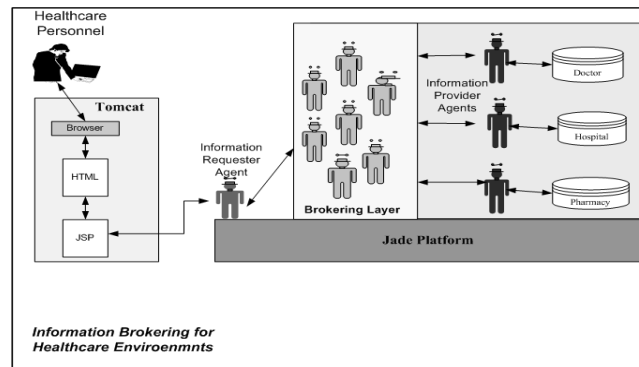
Healthcare Personnel

Tomcat

Browser

HTML

JSP

Information Requester Agent

Brokering Layer

Information Provider Agents

Doctor

Hospital

Pharmacy

Jade Platform

Information Brokering for Healthcare Enviroenmnts